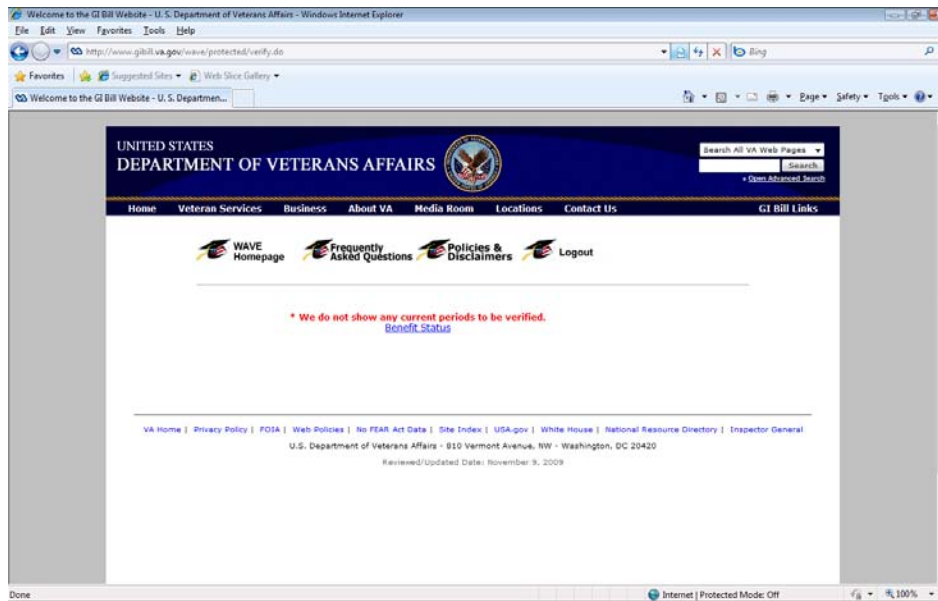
Welcome to the GI Bill Website - U. S. Department of Veterans Affairs - Windows Internet Explorer

File Edit View Favorites Tools Help

http://www.gibill.va.gov/wave/protected/verify.do

Bing

Favorites | Suggested Sites ▾ | Web Slice Gallery ▾

Welcome to the GI Bill Website - U. S. Departmen...

Page ▾ Safety ▾ Tools ▾

UNITED STATES
DEPARTMENT OF VETERANS AFFAIRS

Search All VA Web Pages

Search

» Open Advanced Search

Home | Veteran Services | Business | About VA | Media Room | Locations | Contact Us | GI Bill Links

WAVE Homepage | Frequently Asked Questions | Policies & Disclaimers | Logout

* We do not show any current periods to be verified.
Benefit Status

VA Home | Privacy Policy | FOIA | Web Policies | No FEAR Act Data | Site Index | USA.gov | White House | National Resource Directory | Inspector General

U.S. Department of Veterans Affairs - 810 Vermont Avenue, NW - Washington, DC 20420

Reviewed/Updated Date: November 9, 2009

Done

Internet | Protected Mode: Off

100%